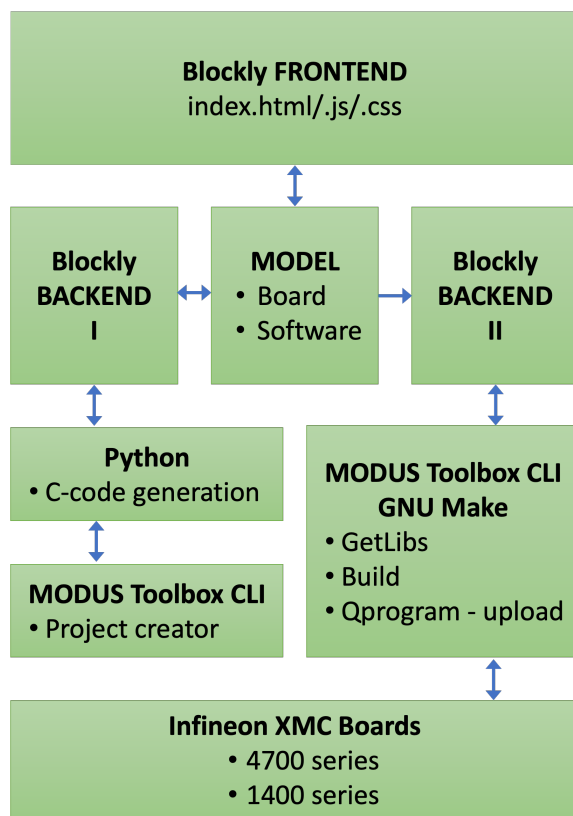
Blockly FRONTEND
index.html/.js/.css

Blockly BACKEND I

MODEL
• Board
• Software

Blockly BACKEND II

Python
• C-code generation

MODUS Toolbox CLI
• Project creator

MODUS Toolbox CLI
GNU Make
• GetLibs
• Build
• Qprogram - upload

Infineon XMC Boards
• 4700 series
• 1400 series